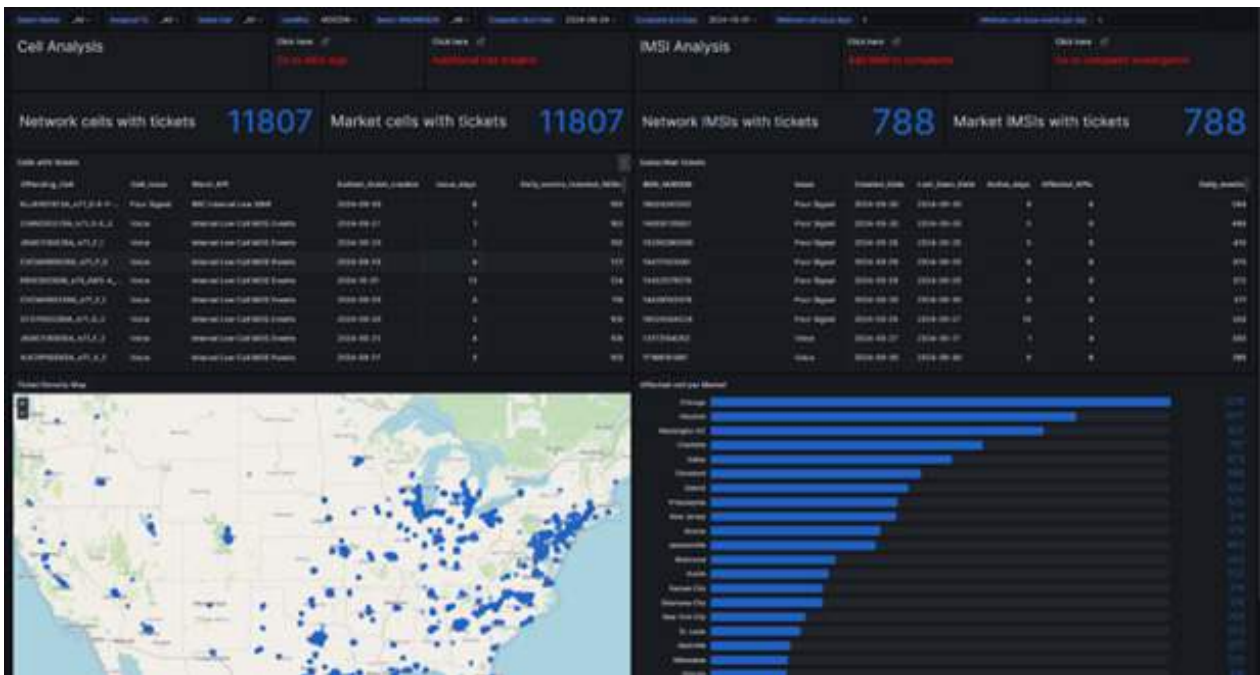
Cell Analysis

Click here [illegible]

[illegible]

Click here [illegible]

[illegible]

IMSI Analysis

Click here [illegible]

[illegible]

Click here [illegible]

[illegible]

Network cells with tickets 11807

Market cells with tickets 11807

Network IMSIs with tickets 788

Market IMSIs with tickets 788

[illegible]

| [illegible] | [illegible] | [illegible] | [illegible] | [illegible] | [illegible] |
|---|---|---|---|---|---|
| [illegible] | Poor Signal | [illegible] | 2024-09-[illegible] | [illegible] | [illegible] |
| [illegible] | Voice | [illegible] | 2024-09-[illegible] | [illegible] | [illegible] |
| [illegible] | Voice | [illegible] | 2024-09-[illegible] | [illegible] | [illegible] |
| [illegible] | Voice | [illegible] | 2024-09-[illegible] | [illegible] | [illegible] |
| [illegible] | Voice | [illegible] | 2024-10-01 | 13 | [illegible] |
| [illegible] | Voice | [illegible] | 2024-09-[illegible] | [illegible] | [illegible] |
| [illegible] | Voice | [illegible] | 2024-09-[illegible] | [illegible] | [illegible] |
| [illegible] | Voice | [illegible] | 2024-09-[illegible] | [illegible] | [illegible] |
| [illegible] | Voice | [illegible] | 2024-09-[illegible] | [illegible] | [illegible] |

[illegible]

| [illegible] | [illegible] | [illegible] | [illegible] | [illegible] | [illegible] | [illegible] |
|---|---|---|---|---|---|---|
| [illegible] | Poor Signal | 2024-09-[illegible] | 2024-09-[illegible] | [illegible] | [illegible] | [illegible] |
| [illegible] | Poor Signal | 2024-09-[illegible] | 2024-09-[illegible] | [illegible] | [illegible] | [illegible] |
| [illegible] | Poor Signal | 2024-09-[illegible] | 2024-09-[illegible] | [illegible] | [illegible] | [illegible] |
| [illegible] | Poor Signal | 2024-09-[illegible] | 2024-09-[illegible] | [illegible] | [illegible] | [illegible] |
| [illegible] | Poor Signal | 2024-09-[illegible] | 2024-09-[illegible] | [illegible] | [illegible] | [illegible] |
| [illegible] | Poor Signal | 2024-09-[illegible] | 2024-09-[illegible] | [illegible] | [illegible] | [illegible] |
| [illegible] | Poor Signal | 2024-09-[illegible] | 2024-09-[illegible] | 15 | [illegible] | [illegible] |
| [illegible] | Voice | 2024-09-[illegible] | 2024-09-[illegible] | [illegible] | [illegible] | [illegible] |
| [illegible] | Voice | 2024-09-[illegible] | 2024-09-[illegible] | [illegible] | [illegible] | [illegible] |

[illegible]

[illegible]

Chicago
Houston
Washington DC
Charlotte
Dallas
Cleveland
Detroit
Philadelphia
New Jersey
Atlanta
Jacksonville
Baltimore
Austin
Kansas City
Oklahoma City
New York City
St. Louis
Nashville
Milwaukee
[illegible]